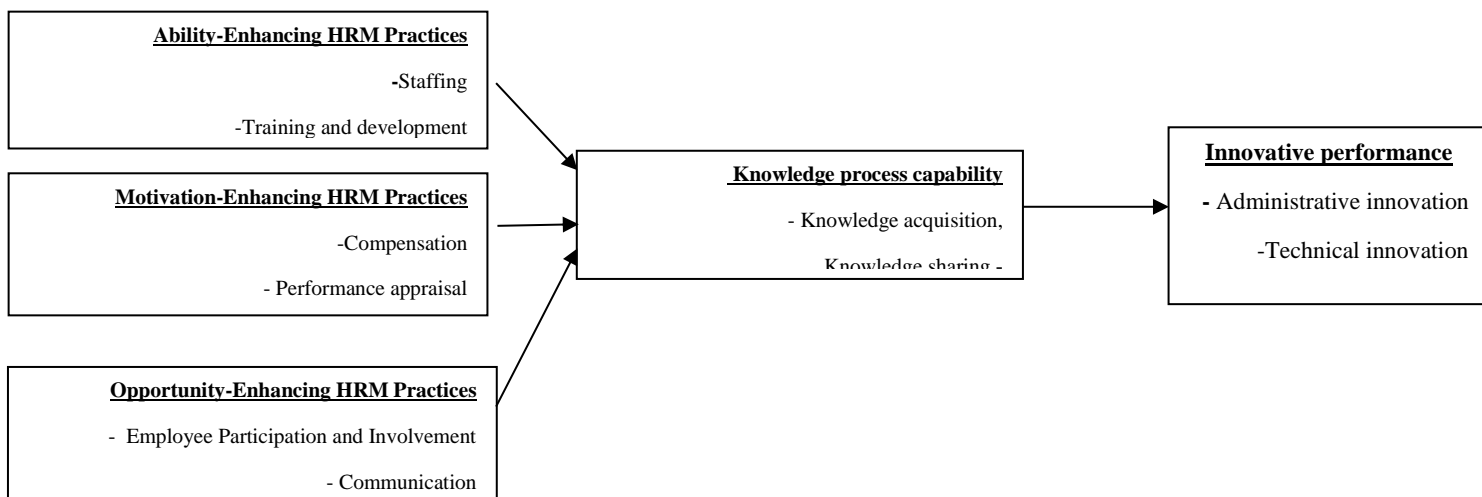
Ability-Enhancing HRM Practices

-Staffing

-Training and development

Motivation-Enhancing HRM Practices

-Compensation

- Performance appraisal

Opportunity-Enhancing HRM Practices

- Employee Participation and Involvement

- Communication

Knowledge process capability

- Knowledge acquisition,

Knowledge sharing -

Innovative performance

- Administrative innovation

-Technical innovation